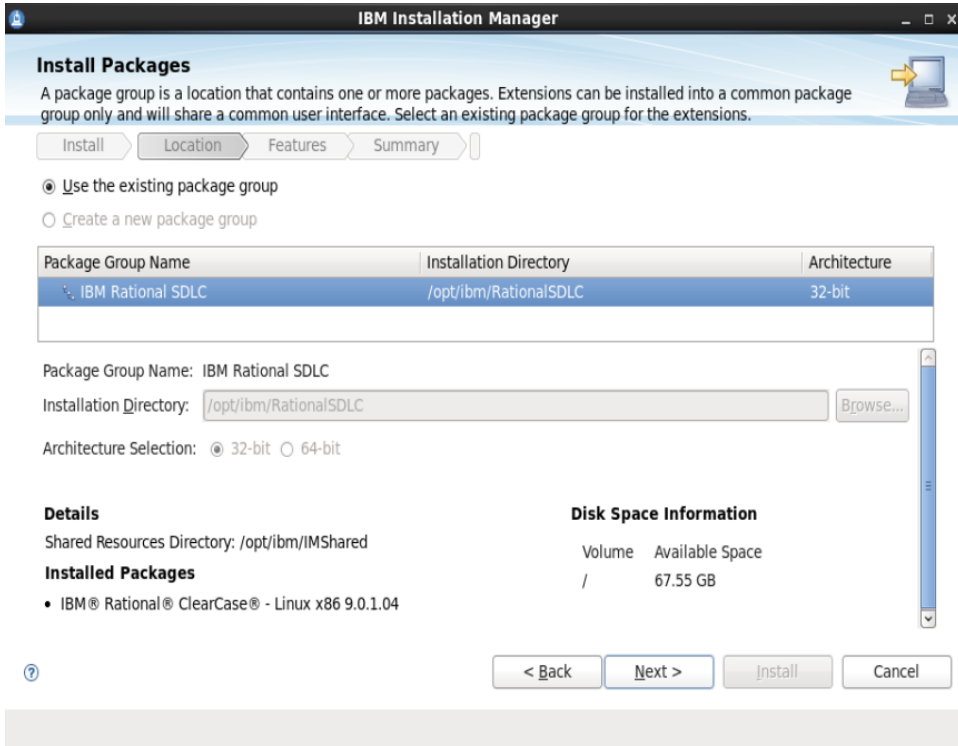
IBM Installation Manager

Install Packages

A package group is a location that contains one or more packages. Extensions can be installed into a common package group only and will share a common user interface. Select an existing package group for the extensions.

Install | Location | Features | Summary

Use the existing package group

Create a new package group

| Package Group Name | Installation Directory | Architecture |
|---|---|---|
| IBM Rational SDLC | /opt/ibm/RationalSDLC | 32-bit |

Package Group Name: IBM Rational SDLC

Installation Directory: /opt/ibm/RationalSDLC Browse...

Architecture Selection: 32-bit 64-bit

Details

Shared Resources Directory: /opt/ibm/IMShared

Installed Packages

• IBM® Rational® ClearCase® - Linux x86 9.0.1.04

Disk Space Information

| Volume | Available Space |
|---|---|
| / | 67.55 GB |

< Back Next > Install Cancel